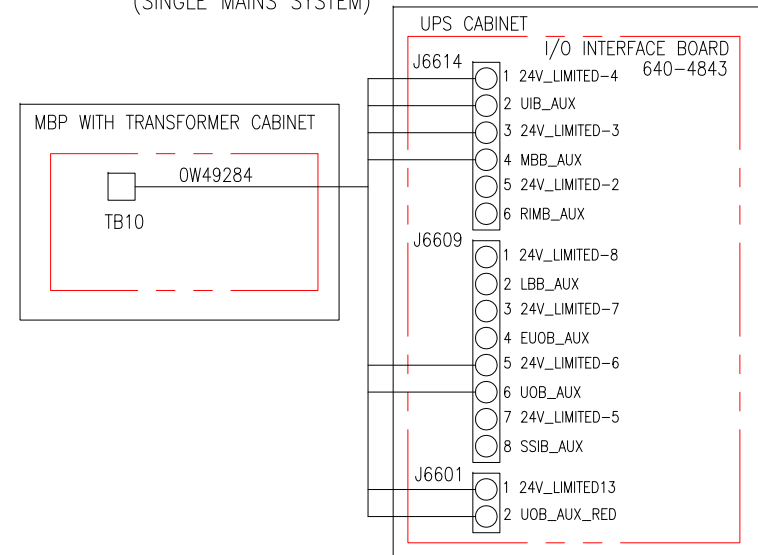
(SINGLE MAINS SYSTEM)

UPS CABINET

I/O INTERFACE BOARD
640-4843

J6614
1 24V_LIMITED-4
2 UIB_AUX
3 24V_LIMITED-3
4 MBB_AUX
5 24V_LIMITED-2
6 RIMB_AUX

MBP WITH TRANSFORMER CABINET

0W49284

TB10

J6609
1 24V_LIMITED-8
2 LBB_AUX
3 24V_LIMITED-7
4 EUOB_AUX
5 24V_LIMITED-6
6 UOB_AUX
7 24V_LIMITED-5
8 SSIB_AUX

J6601
1 24V_LIMITED13
2 UOB_AUX_RED